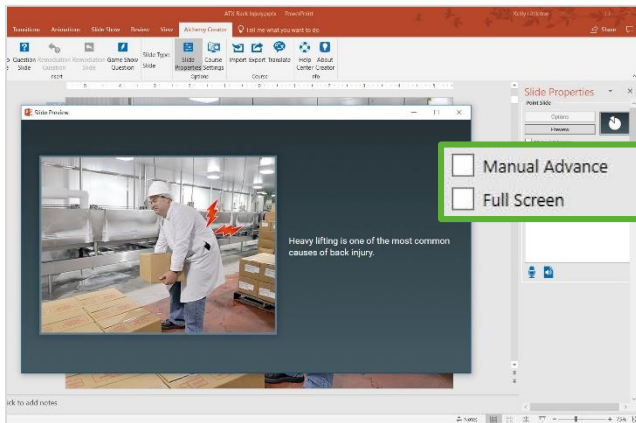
ATX Back Injury.pptx - PowerPoint

Transitions Animations Slide Show Review View Articulate Creator Tell me what you want to do

Share

Question Slide
Annotation Question
Annotation Slide
Game Show Question
Slide Type: Slide
Slide Properties
Course Settings
Import
Export
Translate
Help Center
About Creator

Insert
Options
Course
Info

Slide Preview

Heavy lifting is one of the most common causes of back injury.

Slide Properties
Point Slide
Options
Preview

Manual Advance
Full Screen

ick to add notes

Notes